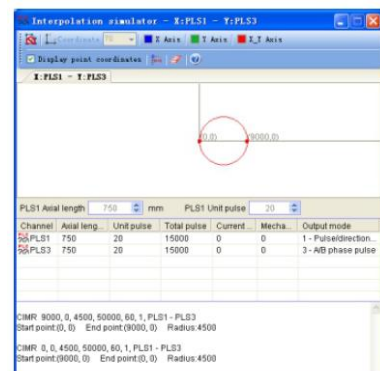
Interpolation simulator - X:PLS1 - Y:PLS3

Coordinate X Axis Y Axis X_Y Axis

Display point coordinates

X:PLS1 - Y:PLS3

(0,0) (9000,0)

PLS1 Axial length 750 mm PLS1 Unit pulse 20

| Channel | Axial leng... | Unit pulse | Total pulse | Current ... | Mecha... | Output mode |
|---|---|---|---|---|---|---|
| PLS1 | 750 | 20 | 15000 | 0 | 0 | 1 - Pulse/direction... |
| PLS3 | 750 | 20 | 15000 | 0 | 0 | 3 - A/B phase pulse |

CIMR 9000, 0, 4500, 50000, 60, 1, PLS1 - PLS3
Start point:(0, 0) End point:(9000, 0) Radius:4500

CIMR 0, 0, 4500, 50000, 60, 1, PLS1 - PLS3
Start point:(9000, 0) End point:(0, 0) Radius:4500